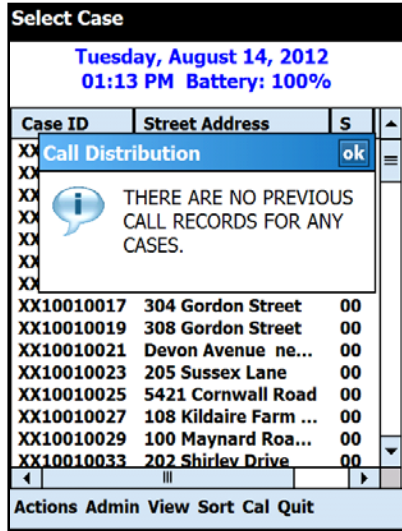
Select Case

Tuesday, August 14, 2012
01:13 PM Battery: 100%

| Case ID | Street Address | S |
|---|---|---|
| XX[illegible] | | |
| XX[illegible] | | |
| XX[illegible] | | |
| XX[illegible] | | |
| XX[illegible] | | |
| XX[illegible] | | |
| XX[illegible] | | |
| XX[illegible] | | |
| XX10010017 | 304 Gordon Street | 00 |
| XX10010019 | 308 Gordon Street | 00 |
| XX10010021 | Devon Avenue ne... | 00 |
| XX10010023 | 205 Sussex Lane | 00 |
| XX10010025 | 5421 Cornwall Road | 00 |
| XX10010027 | 108 Kildaire Farm ... | 00 |
| XX10010029 | 100 Maynard Roa... | 00 |
| XX10010033 | 202 Shirley Drive | 00 |

Call Distribution ok

THERE ARE NO PREVIOUS CALL RECORDS FOR ANY CASES.

Actions Admin View Sort Cal Quit